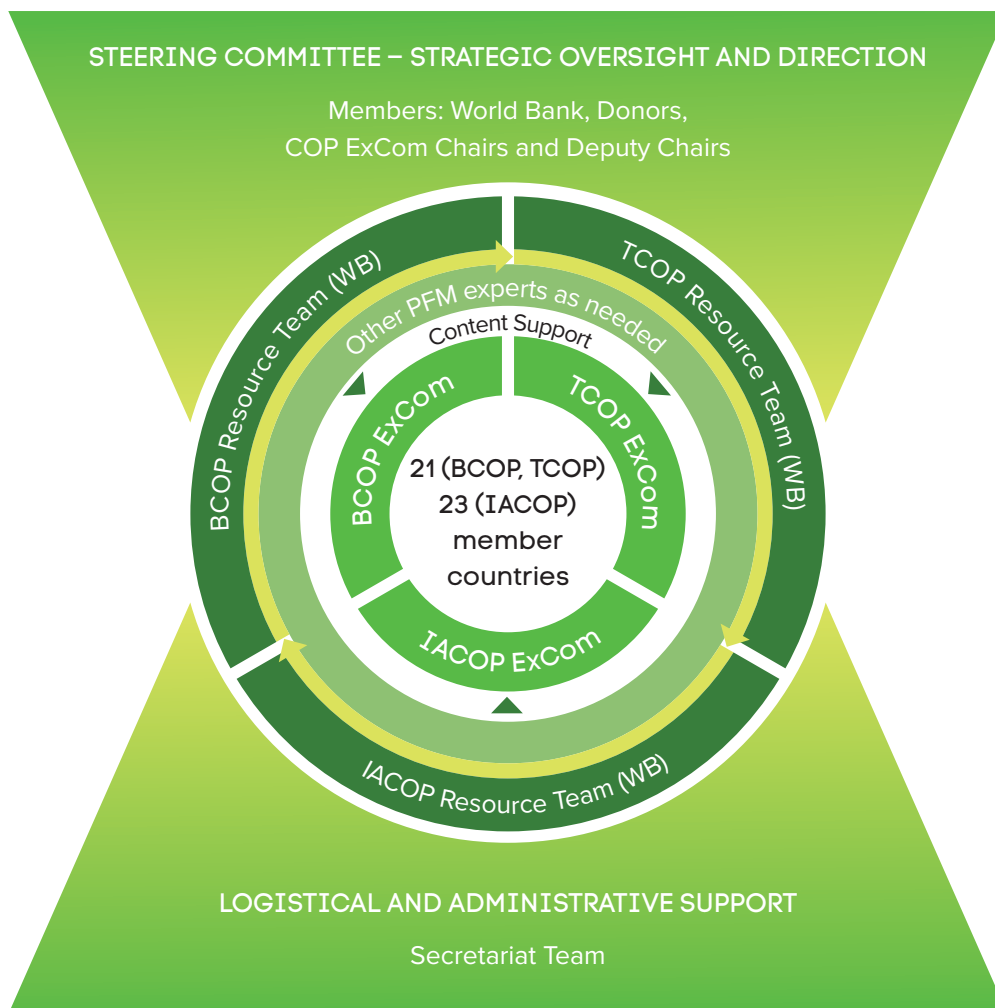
STEERING COMMITTEE – STRATEGIC OVERSIGHT AND DIRECTION

Members: World Bank, Donors, COP ExCom Chairs and Deputy Chairs

BCOP Resource Team (WB)

TCOP Resource Team (WB)

Other PFM experts as needed

Content Support

BCOP ExCom

TCOP ExCom

21 (BCOP, TCOP) 23 (IACOP) member countries

IACOP ExCom

IACOP Resource Team (WB)

LOGISTICAL AND ADMINISTRATIVE SUPPORT

Secretariat Team